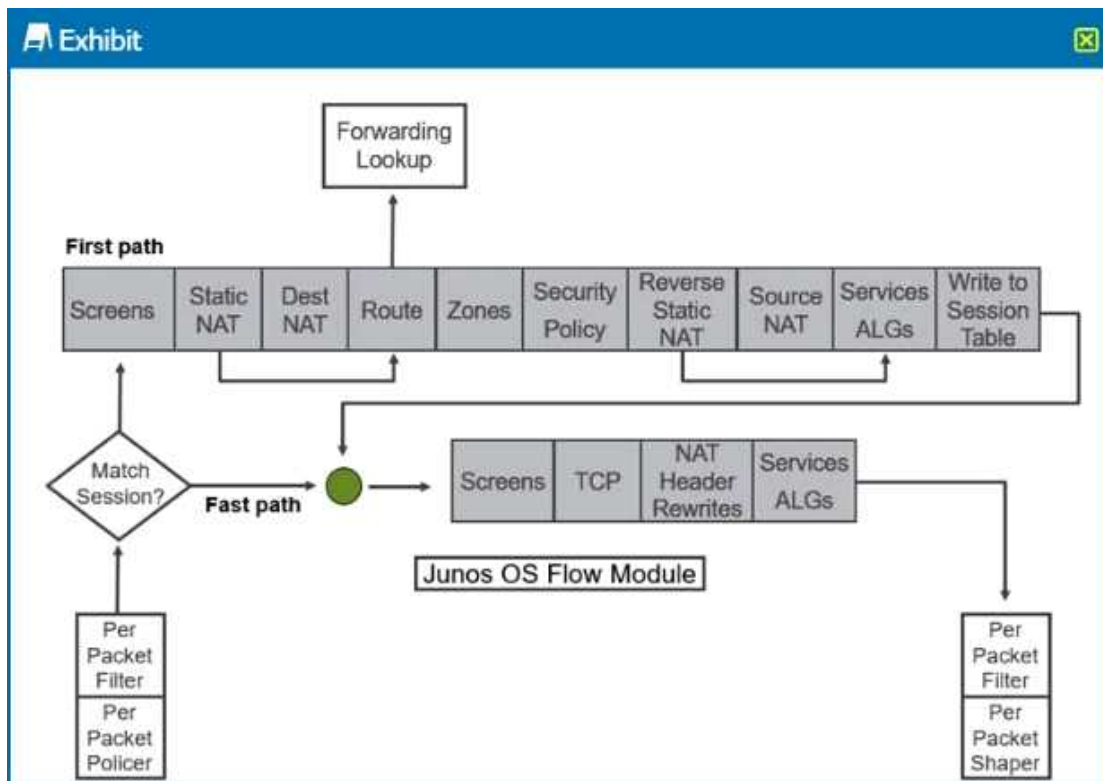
Exhibit

Forwarding Lookup

First path

| Screens | Static NAT | Dest NAT | Route | Zones | Security Policy | Reverse Static NAT | Source NAT | Services ALGs | Write to Session Table |
|---|---|---|---|---|---|---|---|---|---|

Match Session?

Fast path

| Screens | TCP | NAT Header Rewrites | Services ALGs |
|---|---|---|---|

Junos OS Flow Module

Per Packet Filter

Per Packet Policer

Per Packet Filter

Per Packet Shaper